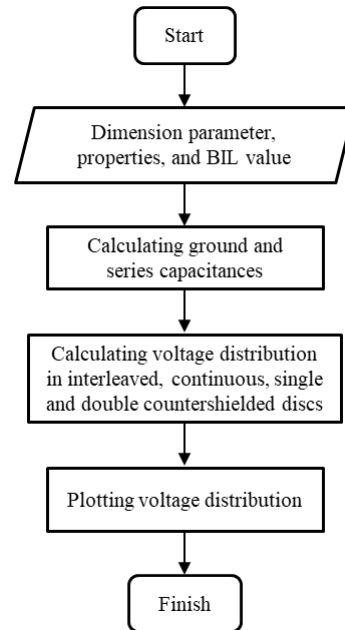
Start

Dimension parameter, properties, and BIL value

Calculating ground and series capacitances

Calculating voltage distribution in interleaved, continuous, single and double countershielded discs

Plotting voltage distribution

Finish